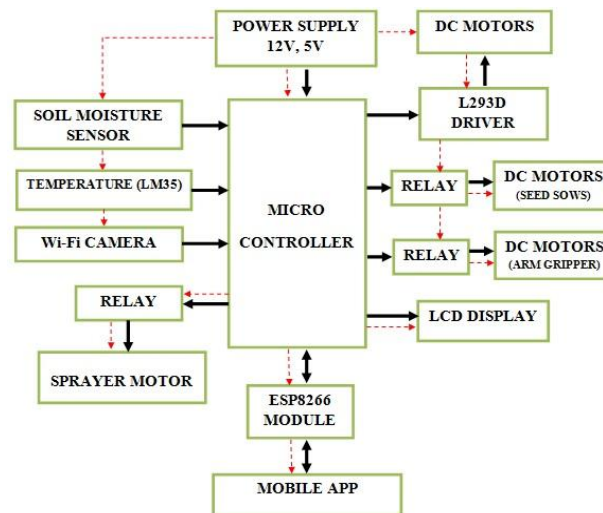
POWER SUPPLY
12V, 5V

DC MOTORS

SOIL MOISTURE
SENSOR

L293D
DRIVER

TEMPERATURE (LM35)

MICRO
CONTROLLER

RELAY

DC MOTORS
(SEED SOWS)

Wi-Fi CAMERA

RELAY

DC MOTORS
(ARM GRIPPER)

RELAY

LCD DISPLAY

SPRAYER MOTOR

ESP8266
MODULE

MOBILE APP